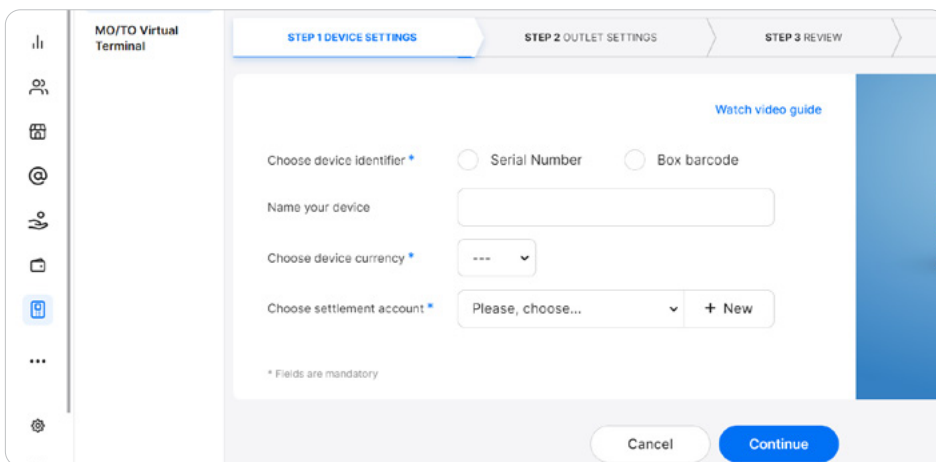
MO/TO Virtual Terminal

STEP 1 DEVICE SETTINGS

STEP 2 OUTLET SETTINGS

STEP 3 REVIEW

Watch video guide

Choose device identifier *

Serial Number

Box barcode

Name your device

Choose device currency *

---

Choose settlement account *

Please, choose...

+ New

* Fields are mandatory

Cancel

Continue